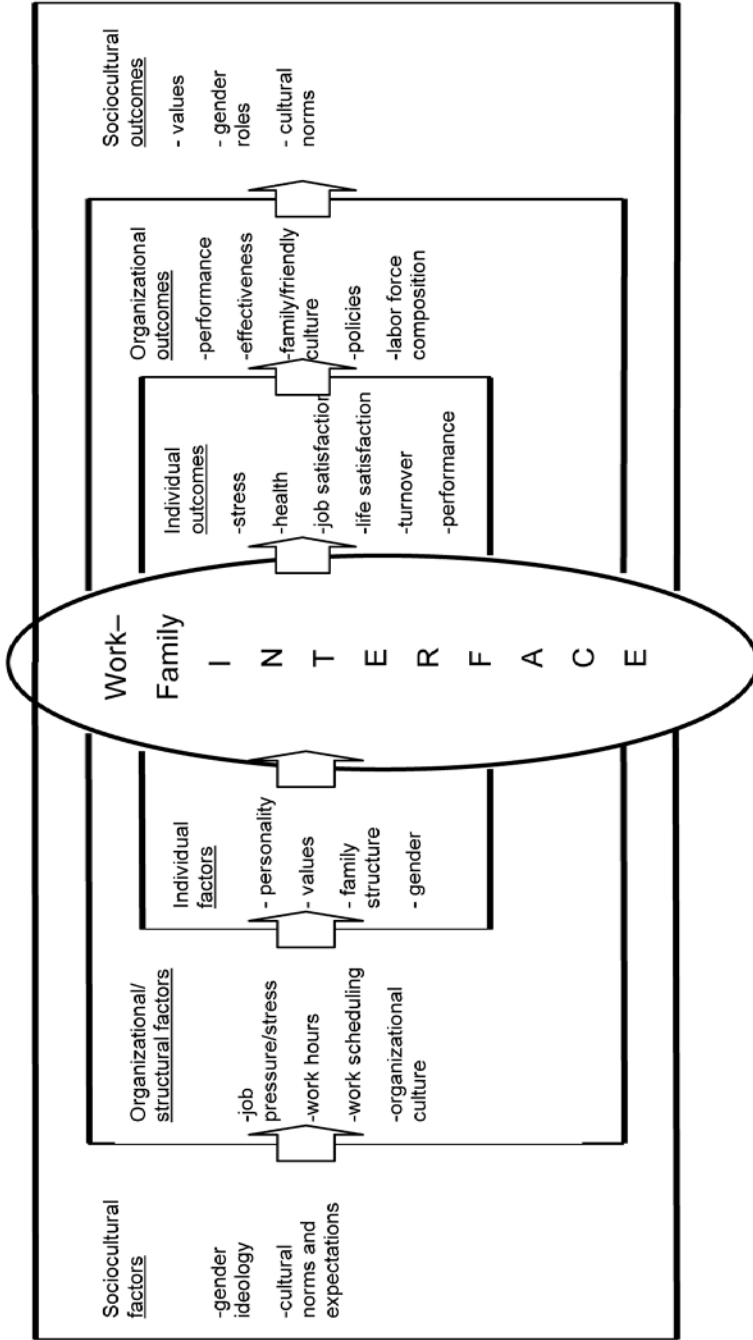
Sociocultural factors

-gender ideology

-cultural norms and expectations

Organizational/ structural factors

-job pressure/stress

-work hours

-work scheduling

-organizational culture

Individual factors

- personality

- values

- family structure

- gender

Work–Family

I N T E R F A C E

Individual outcomes

-stress

-health

-job satisfaction

-life satisfaction

-turnover

-performance

Organizational outcomes

-performance

-effectiveness

-family/friendly culture

-policies

-labor force composition

Sociocultural outcomes

- values

- gender roles

- cultural norms